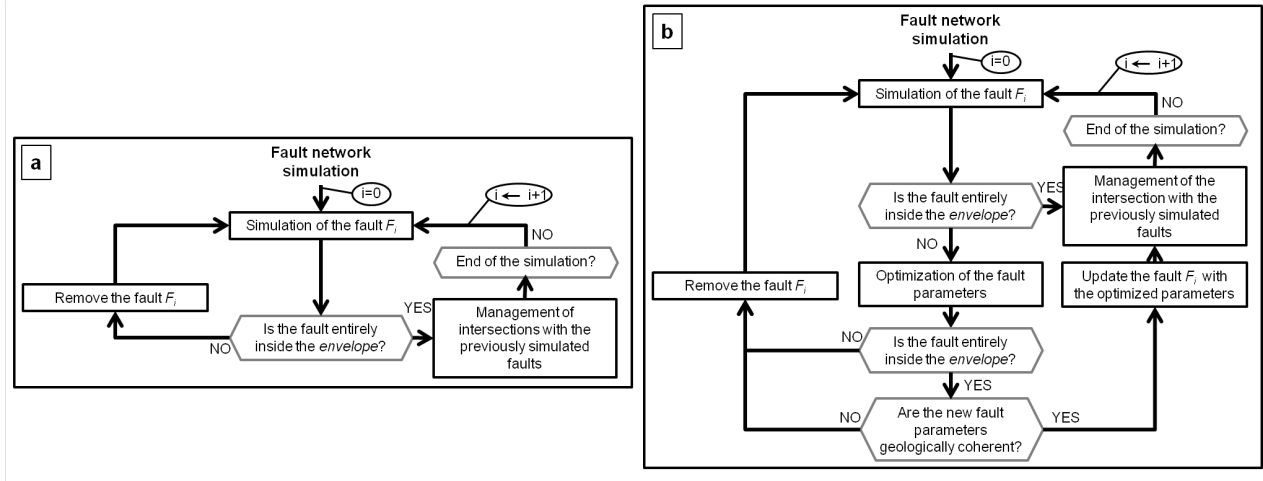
a

Fault network simulation

i=0

Simulation of the fault $F_i$

i ← i+1

NO

End of the simulation?

Remove the fault $F_i$

YES

Is the fault entirely inside the *envelope*?

Management of intersections with the previously simulated faults

NO

b

Fault network simulation

i=0

Simulation of the fault $F_i$

i ← i+1

NO

End of the simulation?

Is the fault entirely inside the *envelope*?

YES

Management of the intersection with the previously simulated faults

NO

Optimization of the fault parameters

Remove the fault $F_i$

Update the fault $F_i$ with the optimized parameters

NO

Is the fault entirely inside the *envelope*?

YES

NO

Are the new fault parameters geologically coherent?

YES